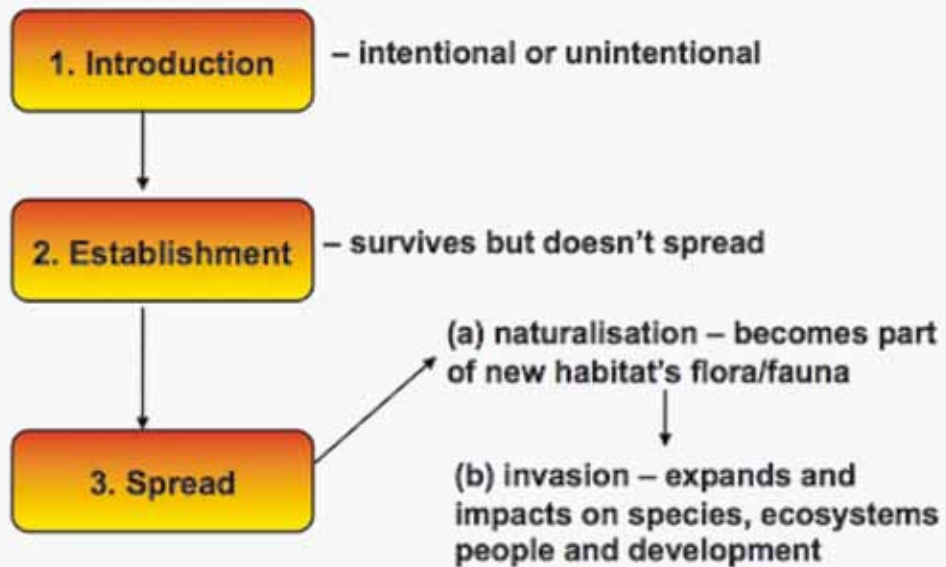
1. Introduction

– intentional or unintentional

2. Establishment

– survives but doesn’t spread

3. Spread

(a) naturalisation – becomes part of new habitat’s flora/fauna

(b) invasion – expands and impacts on species, ecosystems people and development